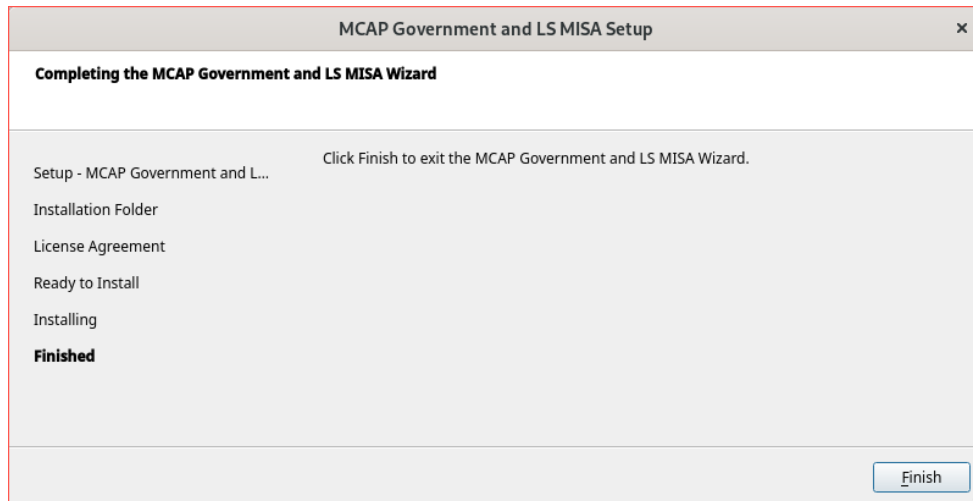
MCAP Government and LS MISA Setup

×

Completing the MCAP Government and LS MISA Wizard

Setup - MCAP Government and L...

Installation Folder

License Agreement

Ready to Install

Installing

Finished

Click Finish to exit the MCAP Government and LS MISA Wizard.

Finish